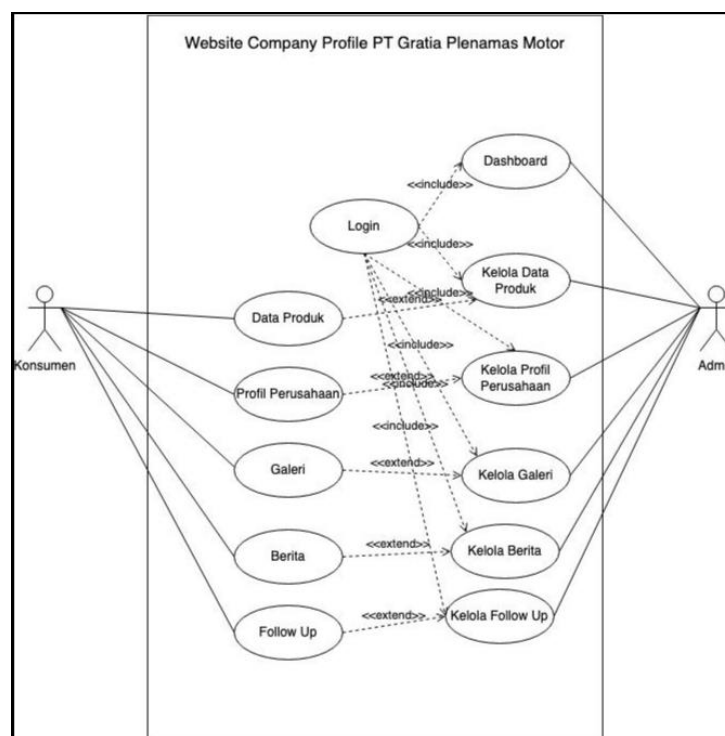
Website Company Profile PT Gratia Plenamas Motor

Dashboard

<<include>>

Login

<<include>>

Kelola Data Produk

<<include>>

<<extend>>

Konsumen

Data Produk

<<include>>

Adm

Profil Perusahaan

<<extend>>

<<include>>

Kelola Profil Perusahaan

<<include>>

Galeri

<<extend>>

Kelola Galeri

Berita

<<extend>>

Kelola Berita

Follow Up

<<extend>>

Kelola Follow Up